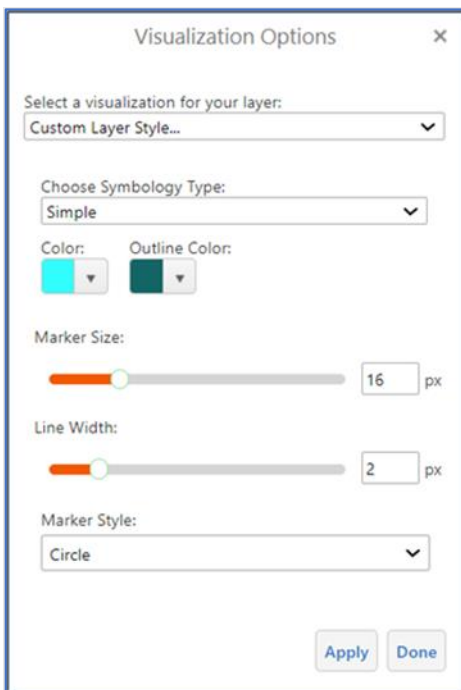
Visualization Options ×

Select a visualization for your layer:
Custom Layer Style...

Choose Symbology Type:
Simple

Color:
Outline Color:

Marker Size:
16 px

Line Width:
2 px

Marker Style:
Circle

Apply
Done